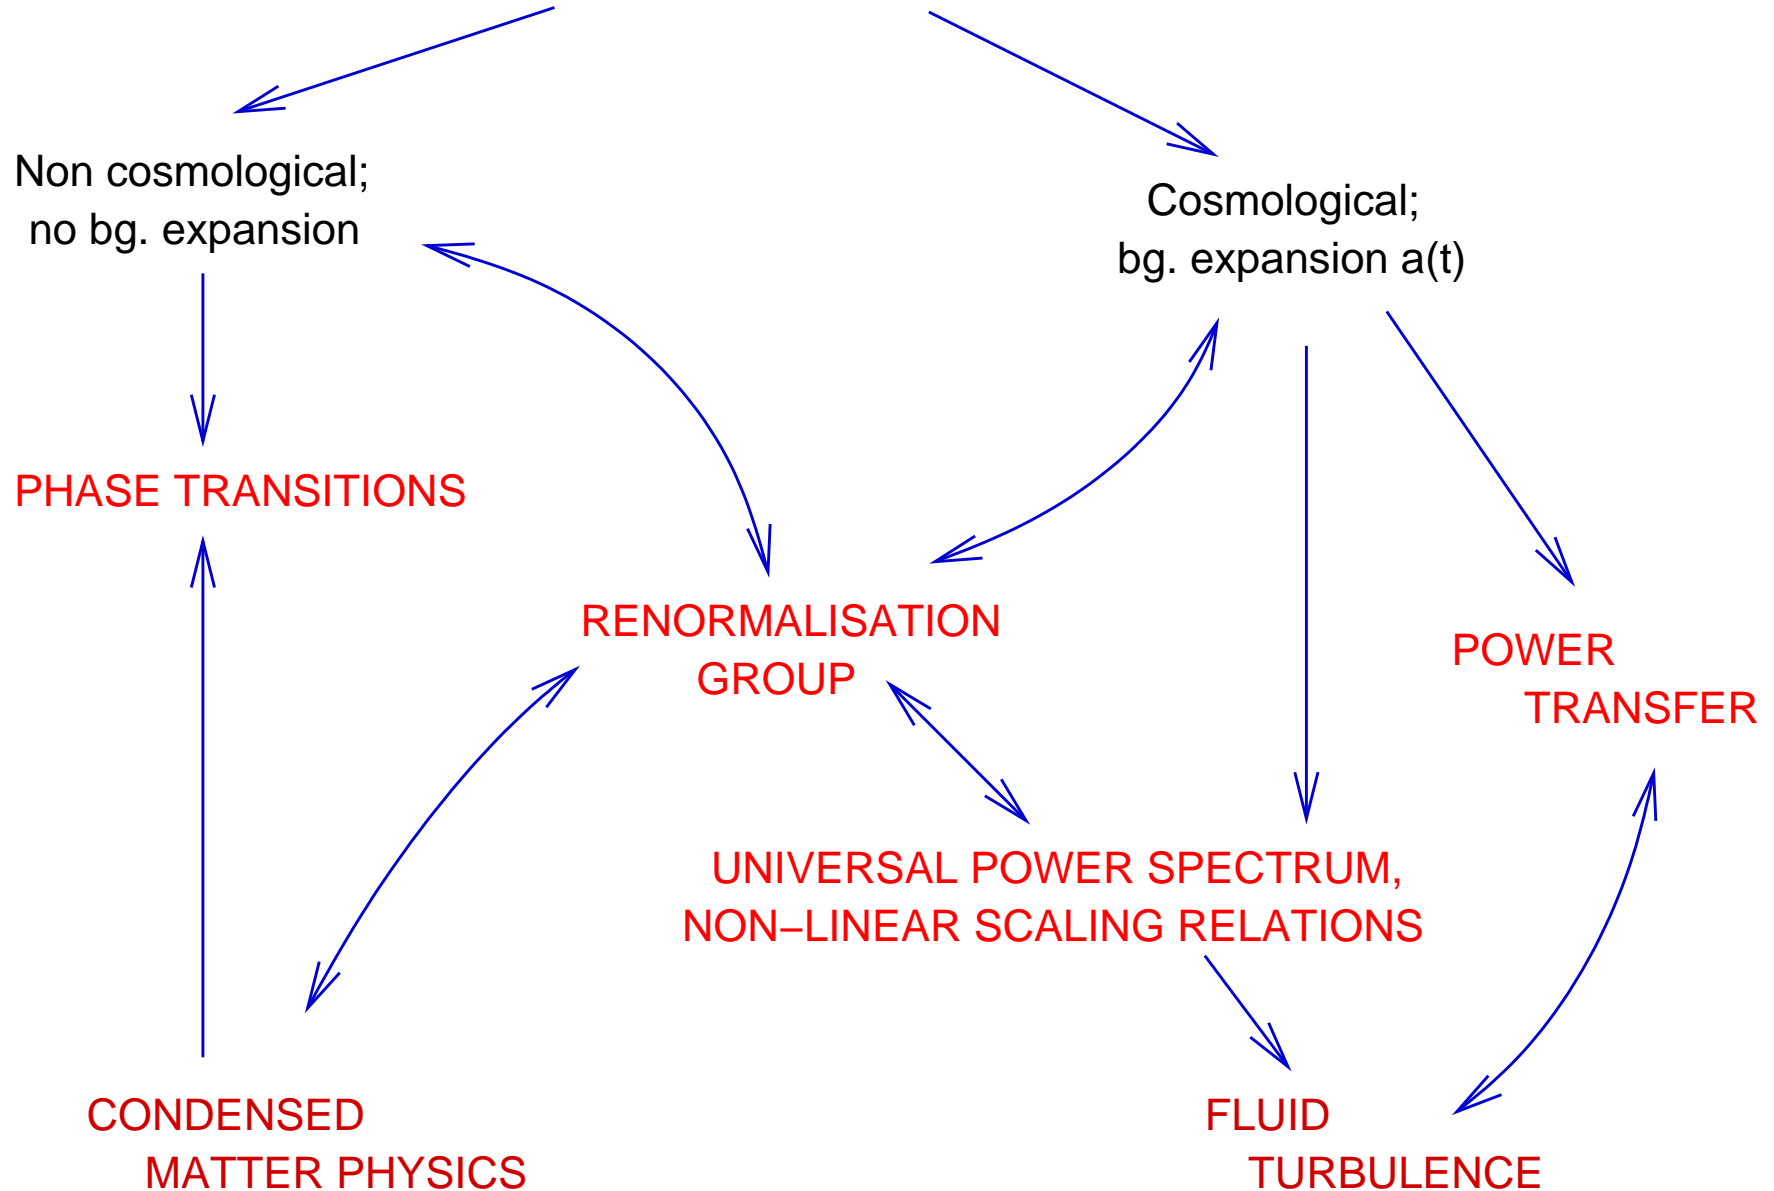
Non cosmological;
no bg. expansion

Cosmological;
bg. expansion a(t)

PHASE TRANSITIONS

RENORMALISATION
GROUP

POWER
TRANSFER

UNIVERSAL POWER SPECTRUM,
NON–LINEAR SCALING RELATIONS

CONDENSED
MATTER PHYSICS

FLUID
TURBULENCE